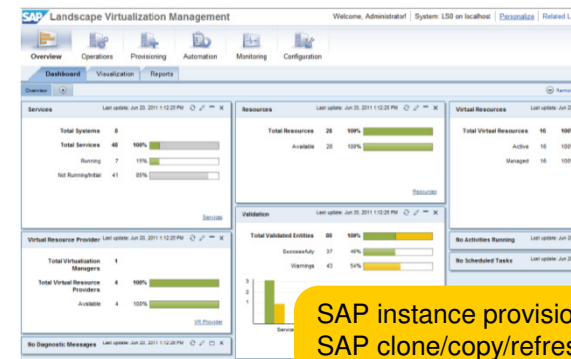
SAP Landscape Virtualization Management

Welcome, Administrator | System: LS0 on localhost | Personalize | Related L

Overview | Operations | Provisioning | Automation | Monitoring | Configuration

Dashboard | Visualization | Reports

Overview

Services | Last update: Jun 20, 2011 1:12:25 PM

| | | |
|---|---|---|
| Total Systems | 8 | |
| Total Services | 48 | 100% |
| Running | 7 | 15% |
| Not Running/Initial | 41 | 85% |

Services

Resources | Last update: Jun 20, 2011 1:12:25 PM

| | | |
|---|---|---|
| Total Resources | 28 | 100% |
| Available | 28 | 100% |

Resources

Virtual Resources | Last update: Jun 20

| | | |
|---|---|---|
| Total Virtual Resources | 16 | 100 |
| Active | 16 | 100 |
| Managed | 16 | 100 |

Virtual Resource Provider | Last update: Jun 20, 2011 1:12:25 PM

| | | |
|---|---|---|
| Total Virtualization Managers | 1 | |
| Total Virtual Resource Providers | 4 | 100% |
| Available | 4 | 100% |

VR Provider

Validation | Last update: Jun 20, 2011 1:12:25 PM

| | | |
|---|---|---|
| Total Validated Entities | 80 | 100% |
| Successfully | 37 | 46% |
| Warnings | 43 | 54% |

3
2
1
0

Servi

No Activities Running | Last update: Jun 2

No Scheduled Tasks | Last update: Jun 2

No Diagnostic Messages | Last update: Jun 20, 2011 1:12:25 PM

SAP instance provisio
SAP clone/copy/refres